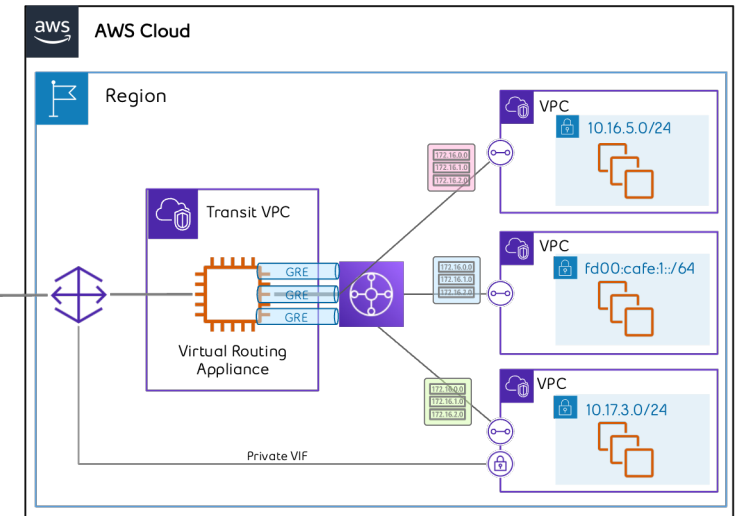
aws

AWS Cloud

Region

Transit VPC

GRE

GRE

GRE

Virtual Routing Appliance

172.16.0.0
172.16.1.0
172.16.2.0

172.16.0.0
172.16.1.0
172.16.2.0

172.16.0.0
172.16.1.0
172.16.2.0

VPC

10.16.5.0/24

VPC

fd00:cafe:1::/64

VPC

10.17.3.0/24

Private VIF